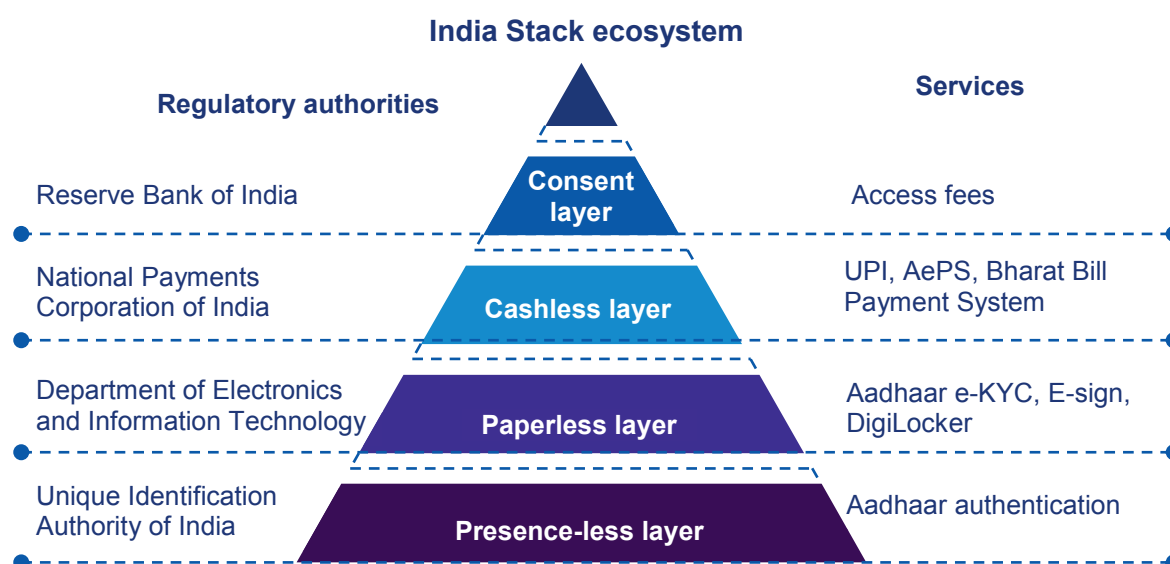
India Stack ecosystem

Regulatory authorities

Services

Reserve Bank of India

Consent layer

Access fees

National Payments Corporation of India

Cashless layer

UPI, AePS, Bharat Bill Payment System

Department of Electronics and Information Technology

Paperless layer

Aadhaar e-KYC, E-sign, DigiLocker

Unique Identification Authority of India

Presence-less layer

Aadhaar authentication